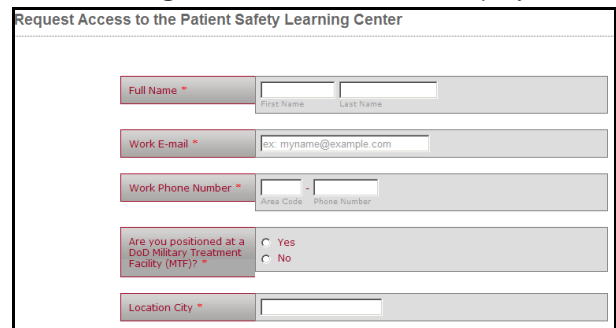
Request Access to the Patient Safety Learning Center

Full Name *
First Name
Last Name

Work E-mail *
ex: myname@example.com

Work Phone Number *
-
Area Code
Phone Number

Are you positioned at a DoD Military Treatment Facility (MTF)? *
Yes
No

Location City *